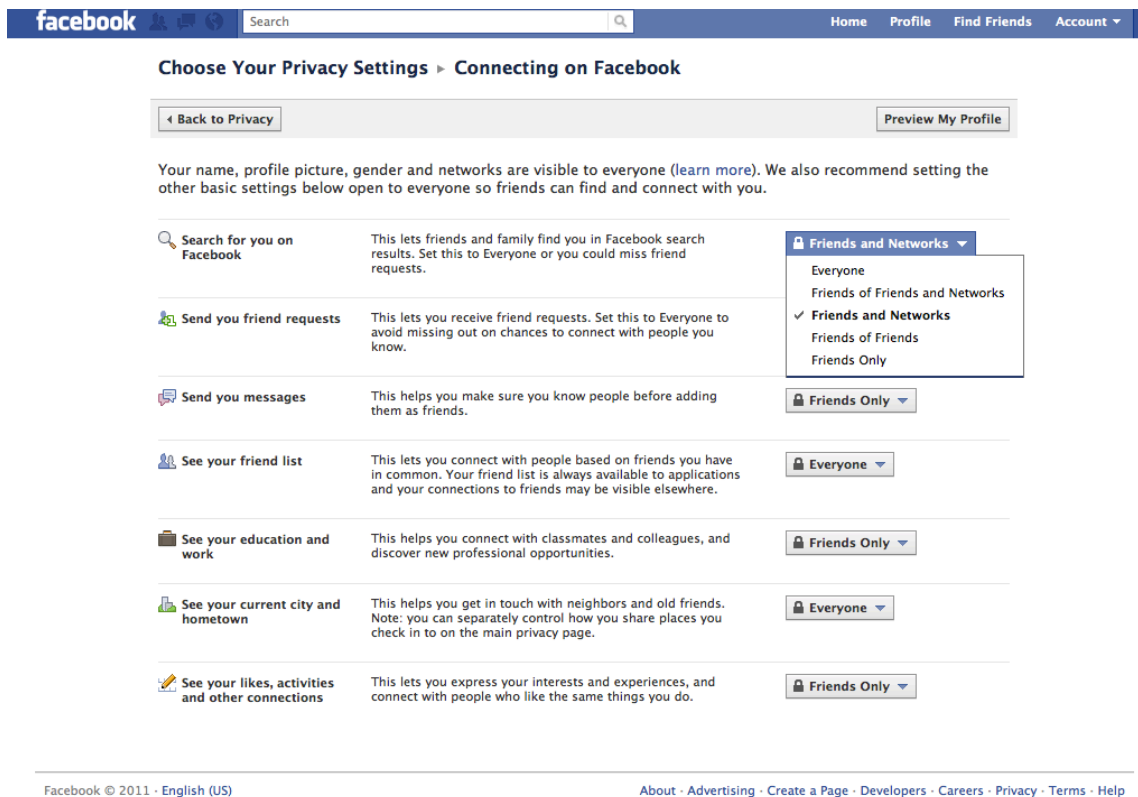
facebook Search Home Profile Find Friends Account ▾

Choose Your Privacy Settings ▸ Connecting on Facebook

◂ Back to Privacy

Preview My Profile

Your name, profile picture, gender and networks are visible to everyone (learn more). We also recommend setting the other basic settings below open to everyone so friends can find and connect with you.

Search for you on Facebook

This lets friends and family find you in Facebook search results. Set this to Everyone or you could miss friend requests.

Friends and Networks ▾

Everyone
Friends of Friends and Networks
✓ Friends and Networks
Friends of Friends
Friends Only

Send you friend requests

This lets you receive friend requests. Set this to Everyone to avoid missing out on chances to connect with people you know.

Send you messages

This helps you make sure you know people before adding them as friends.

Friends Only ▾

See your friend list

This lets you connect with people based on friends you have in common. Your friend list is always available to applications and your connections to friends may be visible elsewhere.

Everyone ▾

See your education and work

This helps you connect with classmates and colleagues, and discover new professional opportunities.

Friends Only ▾

See your current city and hometown

This helps you get in touch with neighbors and old friends. Note: you can separately control how you share places you check in to on the main privacy page.

Everyone ▾

See your likes, activities and other connections

This lets you express your interests and experiences, and connect with people who like the same things you do.

Friends Only ▾

Facebook © 2011 · English (US)

About · Advertising · Create a Page · Developers · Careers · Privacy · Terms · Help